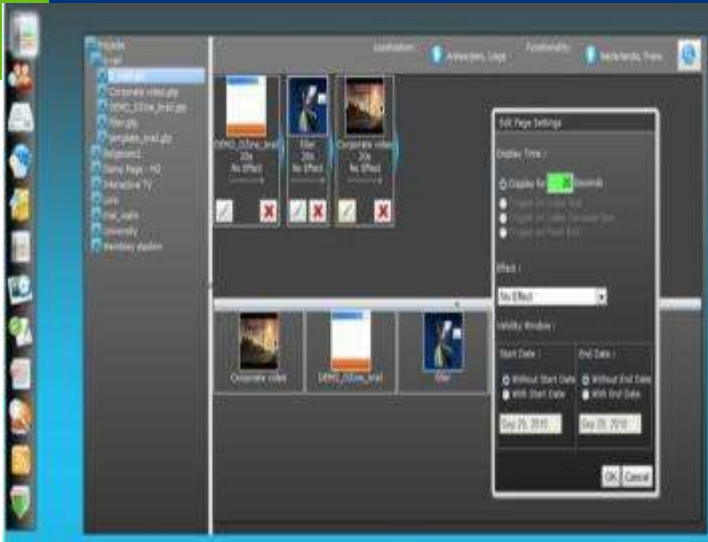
Localisation
Antwerpen, Logo
Functionality
Nederlands, Frans

DEMO_02ow_bral
20s
No Effect

Viler
20s
No Effect

Corporate video
20s
No Effect

Edit Page Settings
Display Time :
Display for 30 Seconds
Effect :
No Effect
Validity Window :
Start Date :
Without Start Date
With Start Date
End Date :
Without End Date
With End Date
Sep 29, 2010
Sep 29, 2010
OK
Cancel

Corporate video
DEMO_02ow_bral
Viler